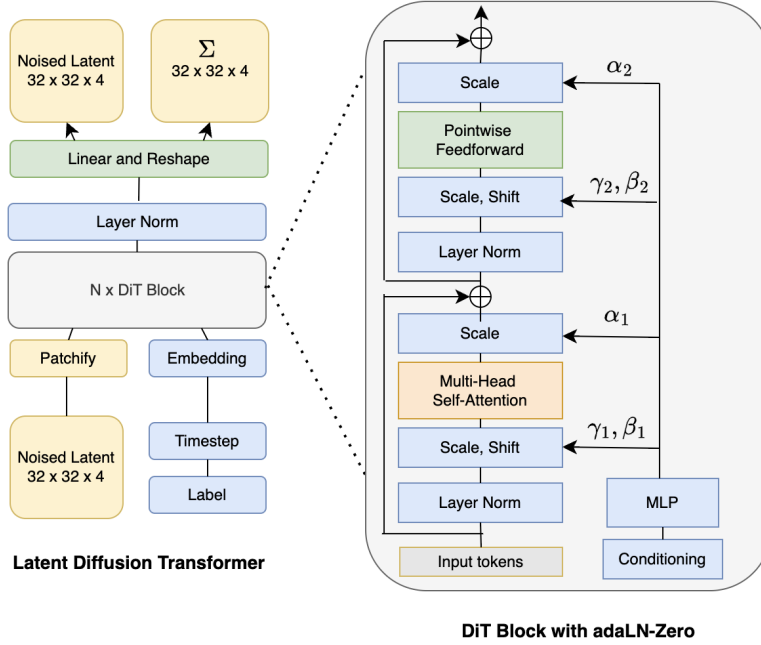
Noised Latent
32 x 32 x 4

$\Sigma$
32 x 32 x 4

Linear and Reshape

Layer Norm

N x DiT Block

Patchify

Embedding

Noised Latent
32 x 32 x 4

Timestep

Label

Latent Diffusion Transformer

Scale

$\alpha_2$

Pointwise Feedforward

Scale, Shift

$\gamma_2, \beta_2$

Layer Norm

Scale

$\alpha_1$

Multi-Head Self-Attention

Scale, Shift

$\gamma_1, \beta_1$

Layer Norm

MLP

Input tokens

Conditioning

DiT Block with adaLN-Zero